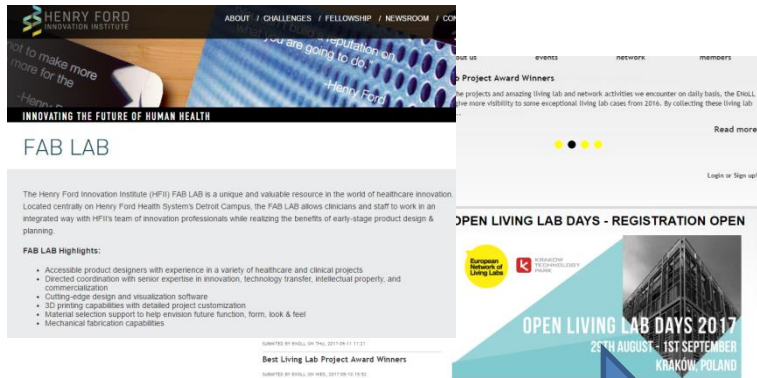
HENRY FORD INNOVATION INSTITUTE

ABOUT / CHALLENGES / FELLOWSHIP / NEWSROOM / CO

not to make more

reputation on what you are going to do.

-Henry Ford

INNOVATING THE FUTURE OF HUMAN HEALTH

FAB LAB

The Henry Ford Innovation Institute (HFII) FAB LAB is a unique and valuable resource in the world of healthcare innovation. Located centrally on Henry Ford Health System's Detroit Campus, the FAB LAB allows clinicians and staff to work in an integrated way with HFII's team of innovation professionals while realizing the benefits of early-stage product design & planning.

FAB LAB Highlights:

- Accessible product designers with experience in a variety of healthcare and clinical projects
- Directed coordination with senior expertise in innovation, technology transfer, intellectual property, and commercialization
- Cutting-edge design and visualization software
- 3D printing capabilities with detailed project customization
- Material selection support to help envision future function, form, look & feel
- Mechanical fabrication capabilities

out us events network members

Project Award Winners

e projects and amazing living lab and network activities we encounter on daily basis, the ENoLL ve more visibility to some exceptional living lab cases from 2016. By collecting these living lab

Read more

Login or Sign up

SUBMITTED BY ENOLL ON THU, 2017-09-11 11:21

Best Living Lab Project Award Winners

SUBMITTED BY ENOLL ON WED, 2017-09-10 15:52

OPEN LIVING LAB DAYS - REGISTRATION OPEN

European Network of Living Labs

KRAKOW TECHNOLOGY PARK

OPEN LIVING LAB DAYS 2017

29TH AUGUST - 1ST SEPTEMBER

KRAKOW, POLAND